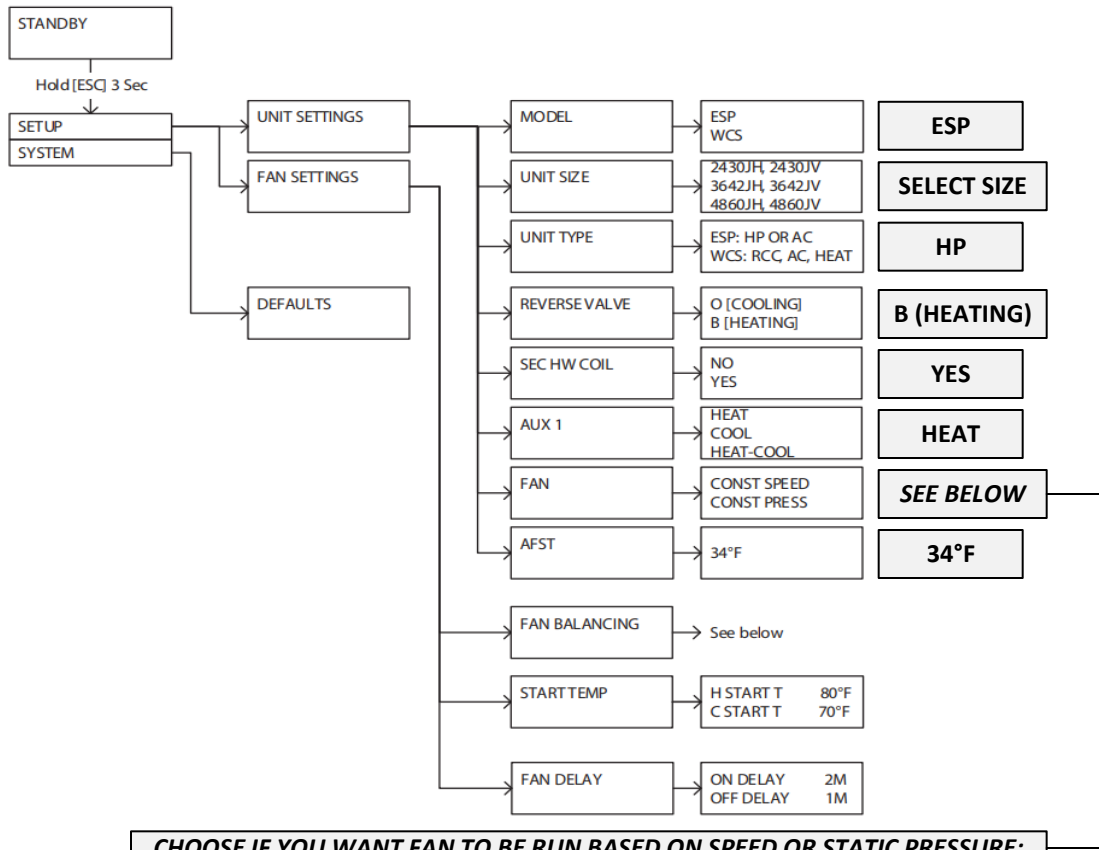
STANDBY

Hold [ESC] 3 Sec

SETUP
SYSTEM

UNIT SETTINGS

FAN SETTINGS

DEFAULTS

MODEL
ESP
WCS
ESP

UNIT SIZE
2430JH, 2430JV
3642JH, 3642JV
4860JH, 4860JV
SELECT SIZE

UNIT TYPE
ESP: HP OR AC
WCS: RCC, AC, HEAT
HP

REVERSE VALVE
O [COOLING]
B [HEATING]
B (HEATING)

SEC HW COIL
NO
YES
YES

AUX 1
HEAT
COOL
HEAT-COOL
HEAT

FAN
CONST SPEED
CONST PRESS
SEE BELOW

AFST
34°F
34°F

FAN BALANCING
See below

START TEMP
H START T 80°F
C START T 70°F

FAN DELAY
ON DELAY 2M
OFF DELAY 1M

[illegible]